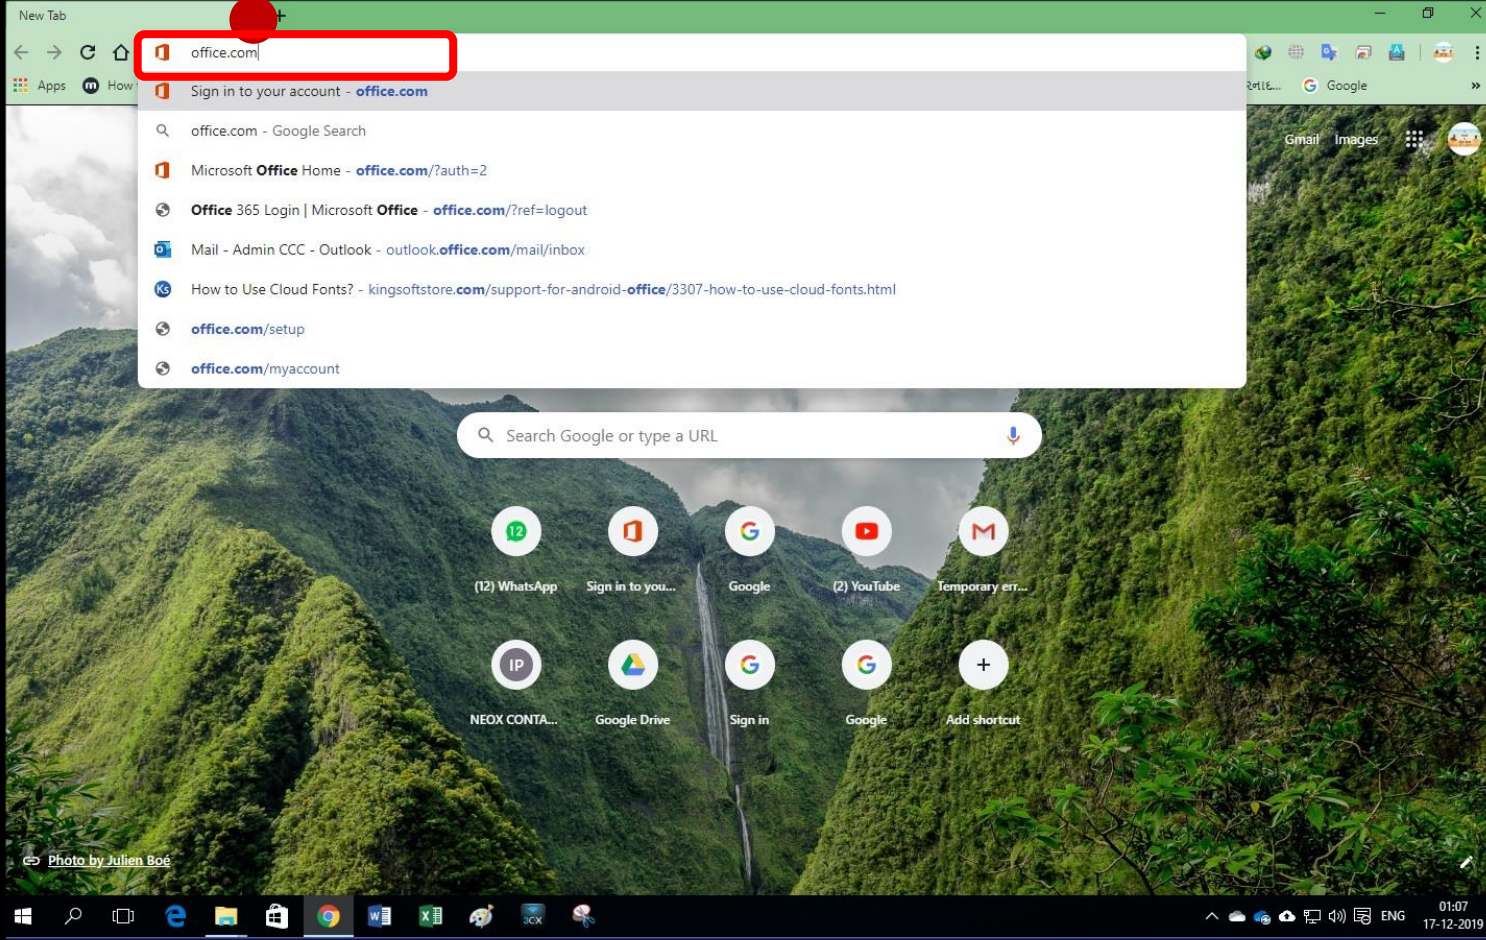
New Tab

Apps How

office.com

Sign in to your account - office.com

office.com - Google Search

Microsoft Office Home - office.com/?auth=2

Office 365 Login | Microsoft Office - office.com/?ref=logout

Mail - Admin CCC - Outlook - outlook.office.com/mail/inbox

How to Use Cloud Fonts? - kingsoftstore.com/support-for-android-office/3307-how-to-use-cloud-fonts.html

office.com/setup

office.com/myaccount

Google

Gmail Images

Search Google or type a URL

(12) WhatsApp

Sign in to you...

Google

(2) YouTube

Temporary err...

NEOX CONTA...

Google Drive

Sign in

Google

Add shortcut

Photo by Julien Boé

ENG

01:07
17-12-2019